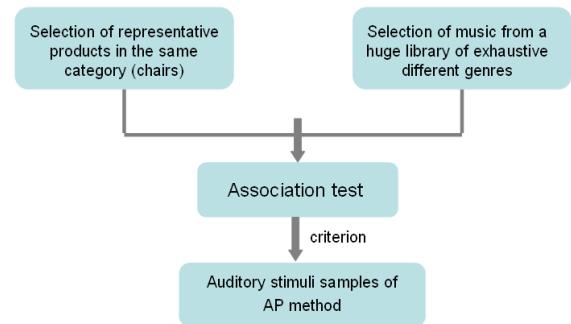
Selection of representative products in the same category (chairs)

Selection of music from a huge library of exhaustive different genres

Association test

criterion

Auditory stimuli samples of AP method